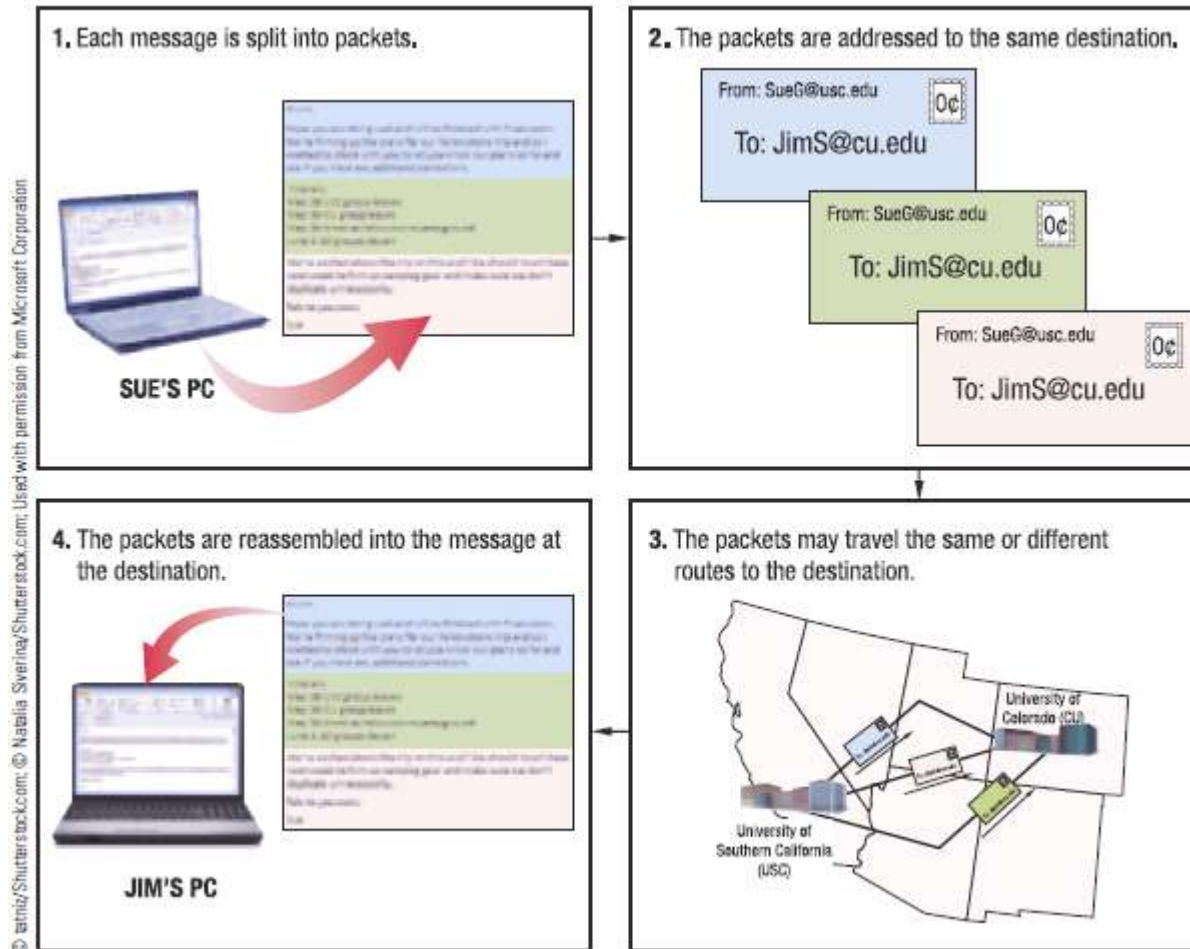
1. Each message is split into packets.

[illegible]

SUE'S PC

2. The packets are addressed to the same destination.

From: SueG@usc.edu
0¢
To: JimS@cu.edu

From: SueG@usc.edu
0¢
To: JimS@cu.edu

From: SueG@usc.edu
0¢
To: JimS@cu.edu

4. The packets are reassembled into the message at the destination.

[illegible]

JIM'S PC

3. The packets may travel the same or different routes to the destination.

University of Colorado (CU)

University of Southern California (USC)

© tatniz/Shutterstock.com; © Natalia Siverina/Shutterstock.com; Used with permission from Microsoft Corporation